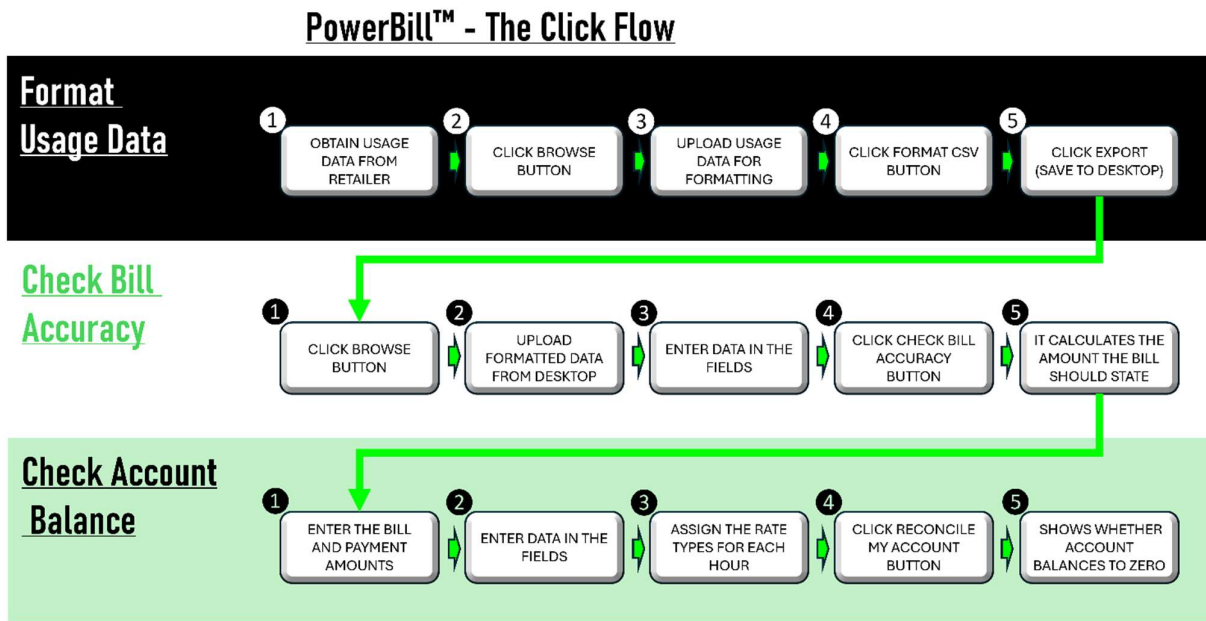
PowerBill™ - The Click Flow

Format Usage Data

1 OBTAIN USAGE DATA FROM RETAILER

2 CLICK BROWSE BUTTON

3 UPLOAD USAGE DATA FOR FORMATTING

4 CLICK FORMAT CSV BUTTON

5 CLICK EXPORT (SAVE TO DESKTOP)

Check Bill Accuracy

1 CLICK BROWSE BUTTON

2 UPLOAD FORMATTED DATA FROM DESKTOP

3 ENTER DATA IN THE FIELDS

4 CLICK CHECK BILL ACCURACY BUTTON

5 IT CALCULATES THE AMOUNT THE BILL SHOULD STATE

Check Account Balance

1 ENTER THE BILL AND PAYMENT AMOUNTS

2 ENTER DATA IN THE FIELDS

3 ASSIGN THE RATE TYPES FOR EACH HOUR

4 CLICK RECONCILE MY ACCOUNT BUTTON

5 SHOWS WHETHER ACCOUNT BALANCES TO ZERO